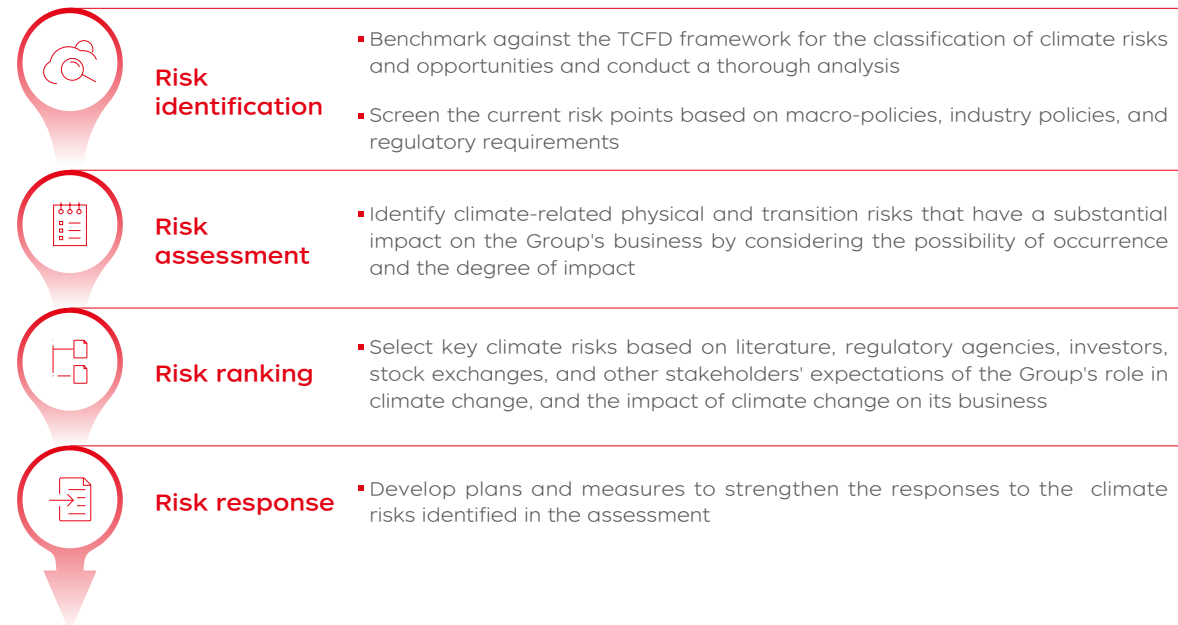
Risk identification

▪ Benchmark against the TCFD framework for the classification of climate risks and opportunities and conduct a thorough analysis

▪ Screen the current risk points based on macro-policies, industry policies, and regulatory requirements

Risk assessment

▪ Identify climate-related physical and transition risks that have a substantial impact on the Group's business by considering the possibility of occurrence and the degree of impact

Risk ranking

▪ Select key climate risks based on literature, regulatory agencies, investors, stock exchanges, and other stakeholders' expectations of the Group's role in climate change, and the impact of climate change on its business

Risk response

▪ Develop plans and measures to strengthen the responses to the climate risks identified in the assessment